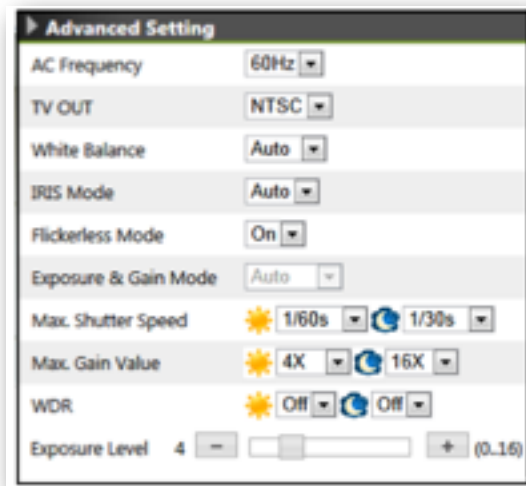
Advanced Setting

| | |
|---|---|
| AC Frequency | 60Hz |
| TV OUT | NTSC |
| White Balance | Auto |
| IRIS Mode | Auto |
| Flickerless Mode | On |
| Exposure & Gain Mode | Auto |
| Max. Shutter Speed | 1/60s 1/30s |
| Max. Gain Value | 4X 16X |
| WDR | Off Off |
| Exposure Level | 4 − + (0..16) |